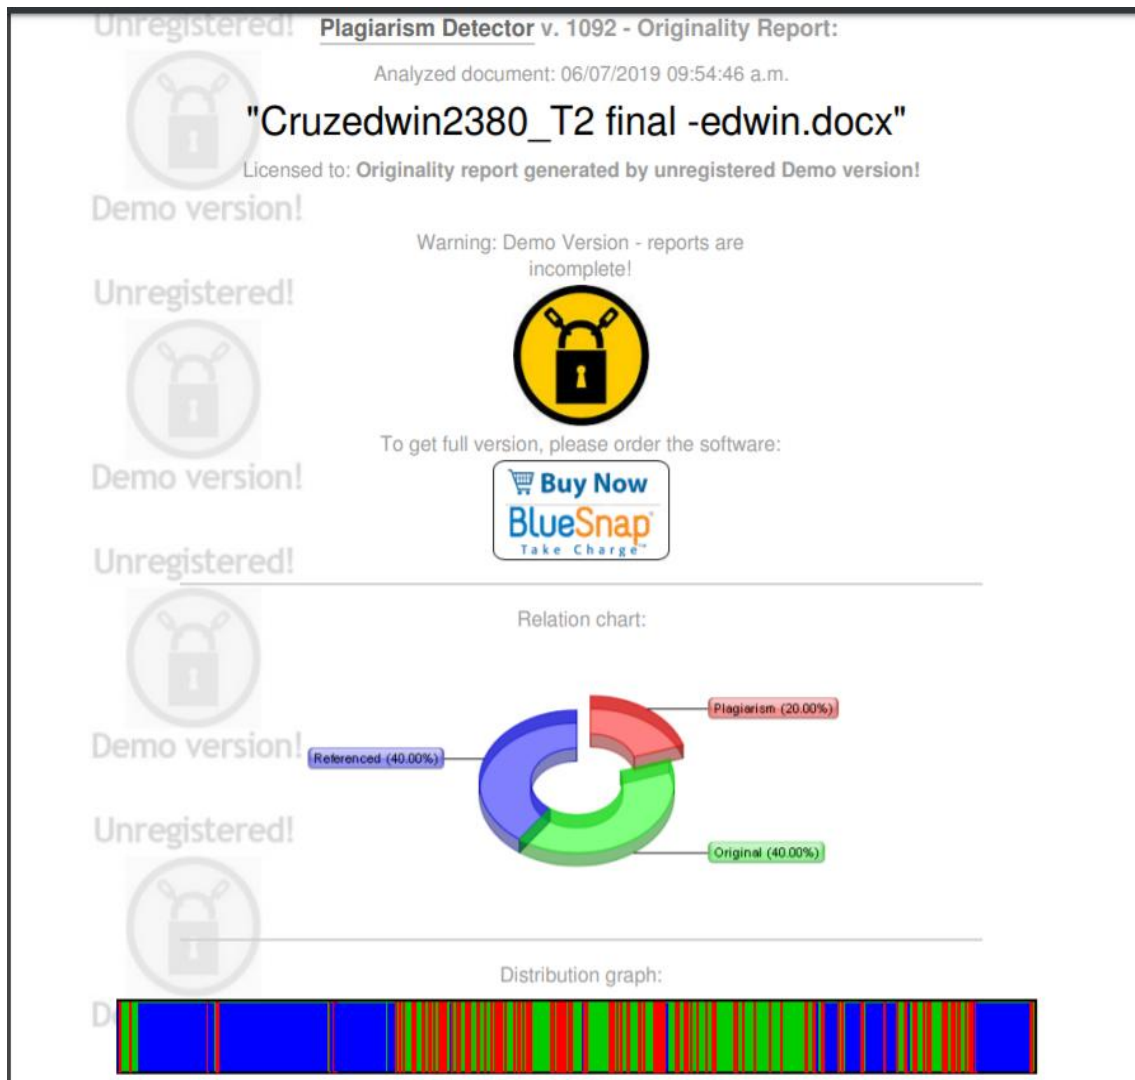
Unregistered!

Plagiarism Detector v. 1092 - Originality Report:

Analyzed document: 06/07/2019 09:54:46 a.m.

"Cruzedwin2380_T2 final -edwin.docx"

Licensed to: Originality report generated by unregistered Demo version!

Demo version!

Warning: Demo Version - reports are incomplete!

Unregistered!

To get full version, please order the software:

Demo version!

Buy Now
BlueSnap
Take Charge

Unregistered!

Relation chart:

Plagiarism (20.00%)

Demo version!

Referenced (40.00%)

Unregistered!

Original (40.00%)

Distribution graph:

D